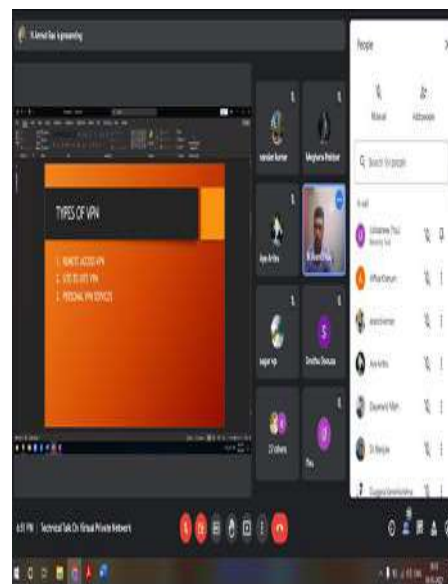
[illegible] is presenting

TYPES OF VPN

1. REMOTE ACCESS VPN
2. SITE TO SITE VPN
3. PERSONAL VPN SERVICES

People

Search for people

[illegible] Kumar
Meghana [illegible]
Aya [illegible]
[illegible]
Sagar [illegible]
Dhritha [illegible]
23 others
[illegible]

6:51 PM | Technical Talk On Virtual Private Network